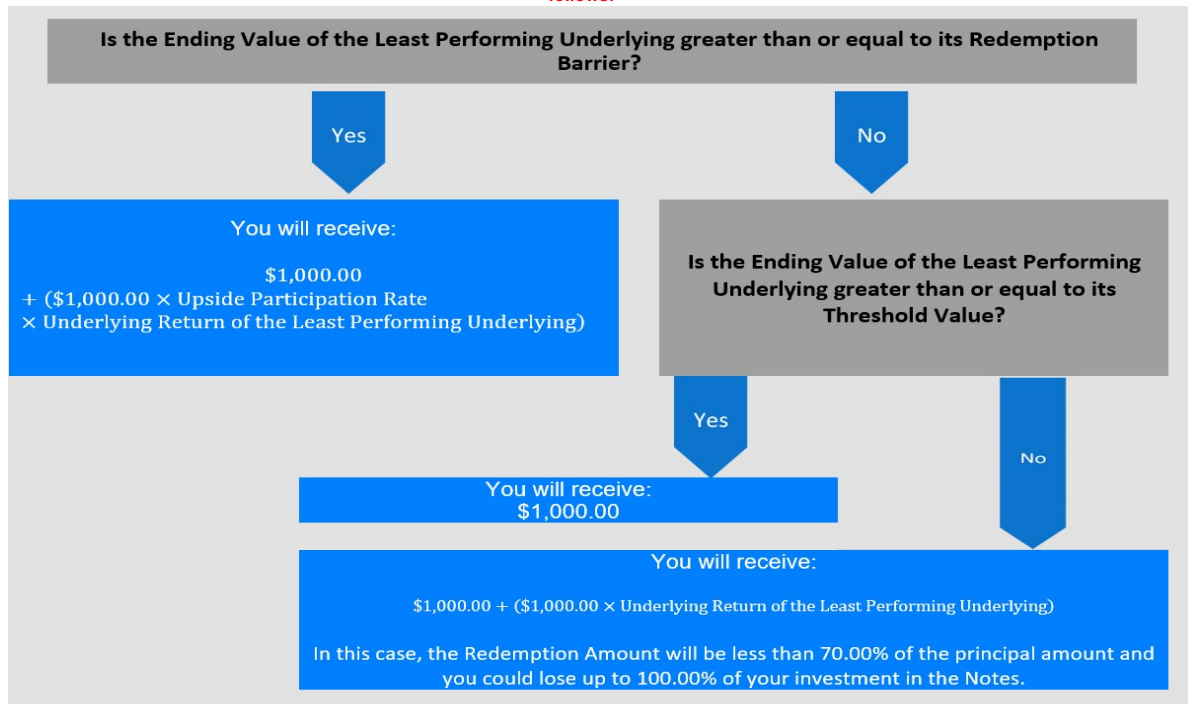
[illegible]

Is the Ending Value of the Least Performing Underlying greater than or equal to its Redemption Barrier?

Yes

No

You will receive:

\$1,000.00
+ (\$1,000.00 × Upside Participation Rate
× Underlying Return of the Least Performing Underlying)

Is the Ending Value of the Least Performing Underlying greater than or equal to its Threshold Value?

Yes

No

You will receive:
\$1,000.00

You will receive:

\$1,000.00 + (\$1,000.00 × Underlying Return of the Least Performing Underlying)

In this case, the Redemption Amount will be less than 70.00% of the principal amount and you could lose up to 100.00% of your investment in the Notes.